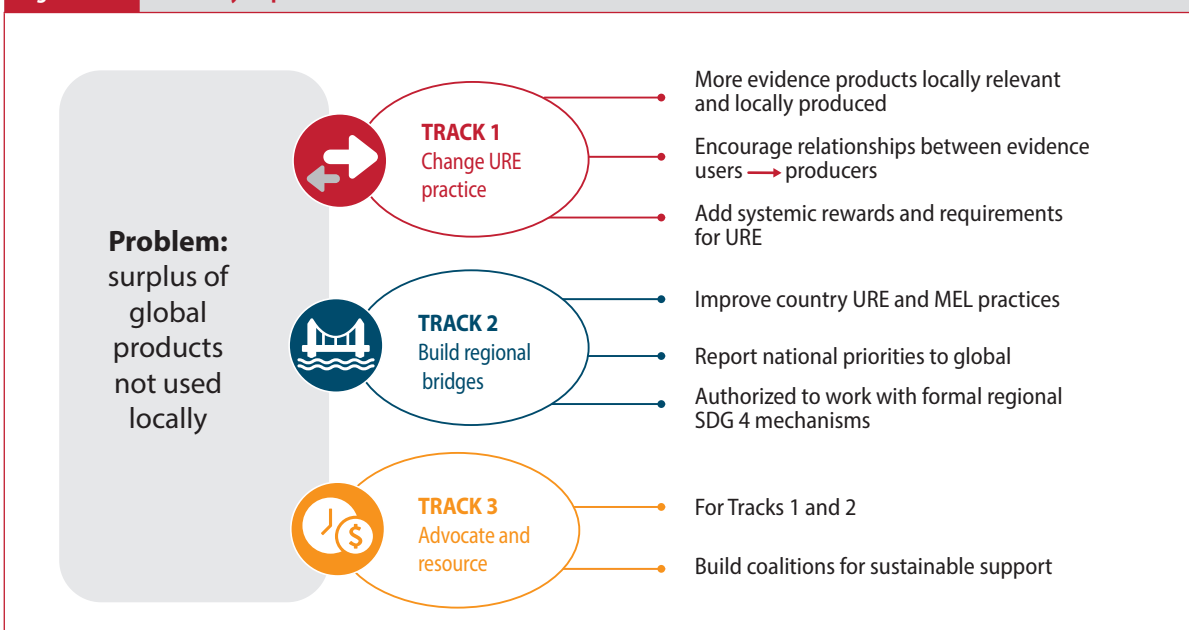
Problem: surplus of global products not used locally

TRACK 1
Change URE practice

More evidence products locally relevant and locally produced

Encourage relationships between evidence users → producers

Add systemic rewards and requirements for URE

TRACK 2
Build regional bridges

Improve country URE and MEL practices

Report national priorities to global

Authorized to work with formal regional SDG 4 mechanisms

TRACK 3
Advocate and resource

For Tracks 1 and 2

Build coalitions for sustainable support